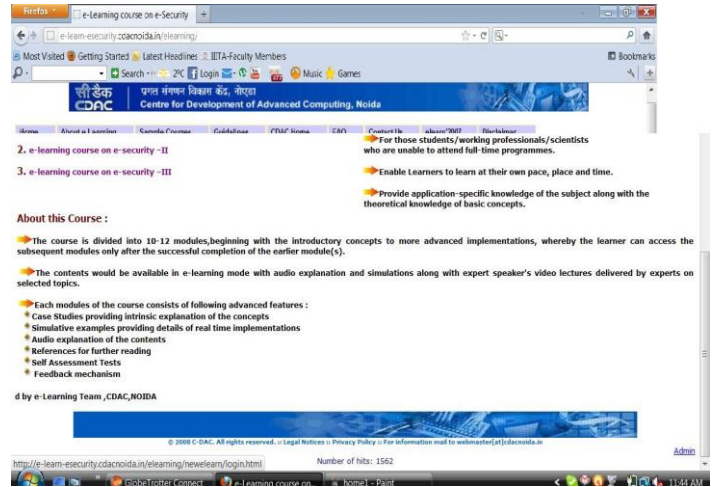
Firefox
e-Learning course on e-Security
e-learn-esecurity.cdacnoida.in/elearning/
Most Visited Getting Started Latest Headlines IITA-Faculty Members
Bookmarks
Search 29C Login Music Games
सीडैक
CDAC
प्रगत संगणन विकास केंद्र, नोएडा
Centre for Development of Advanced Computing, Noida
Home About e-Learning Sample Courses Guidelines CDAC Home FAQ Contact Us eLearn'2007 Disclaimer

2. e-learning course on e-security -II

3. e-learning course on e-security -III

For those students/working professionals/scientists who are unable to attend full-time programmes.

Enable Learners to learn at their own pace, place and time.

Provide application-specific knowledge of the subject along with the theoretical knowledge of basic concepts.

About this Course :

The course is divided into 10-12 modules,beginning with the introductory concepts to more advanced implementations, whereby the learner can access the subsequent modules only after the successful completion of the earlier module(s).

The contents would be available in e-learning mode with audio explanation and simulations along with expert speaker's video lectures delivered by experts on selected topics.

Each modules of the course consists of following advanced features :
Case Studies providing intrinsic explanation of the concepts
Simulative examples providing details of real time implementations
Audio explanation of the contents
References for further reading
Self Assessment Tests
Feedback mechanism

d by e-Learning Team ,CDAC,NOIDA

© 2008 C-DAC. All rights reserved. :: Legal Notices :: Privacy Policy :: For information mail to webmaster[at]cdacnoida.in

Admin

http://e-learn-esecurity.cdacnoida.in/elearning/newelearn/login.html
Number of hits: 1562

GlobeTrotter Connect
e-Learning course on...
home] - Paint
11:44 AM